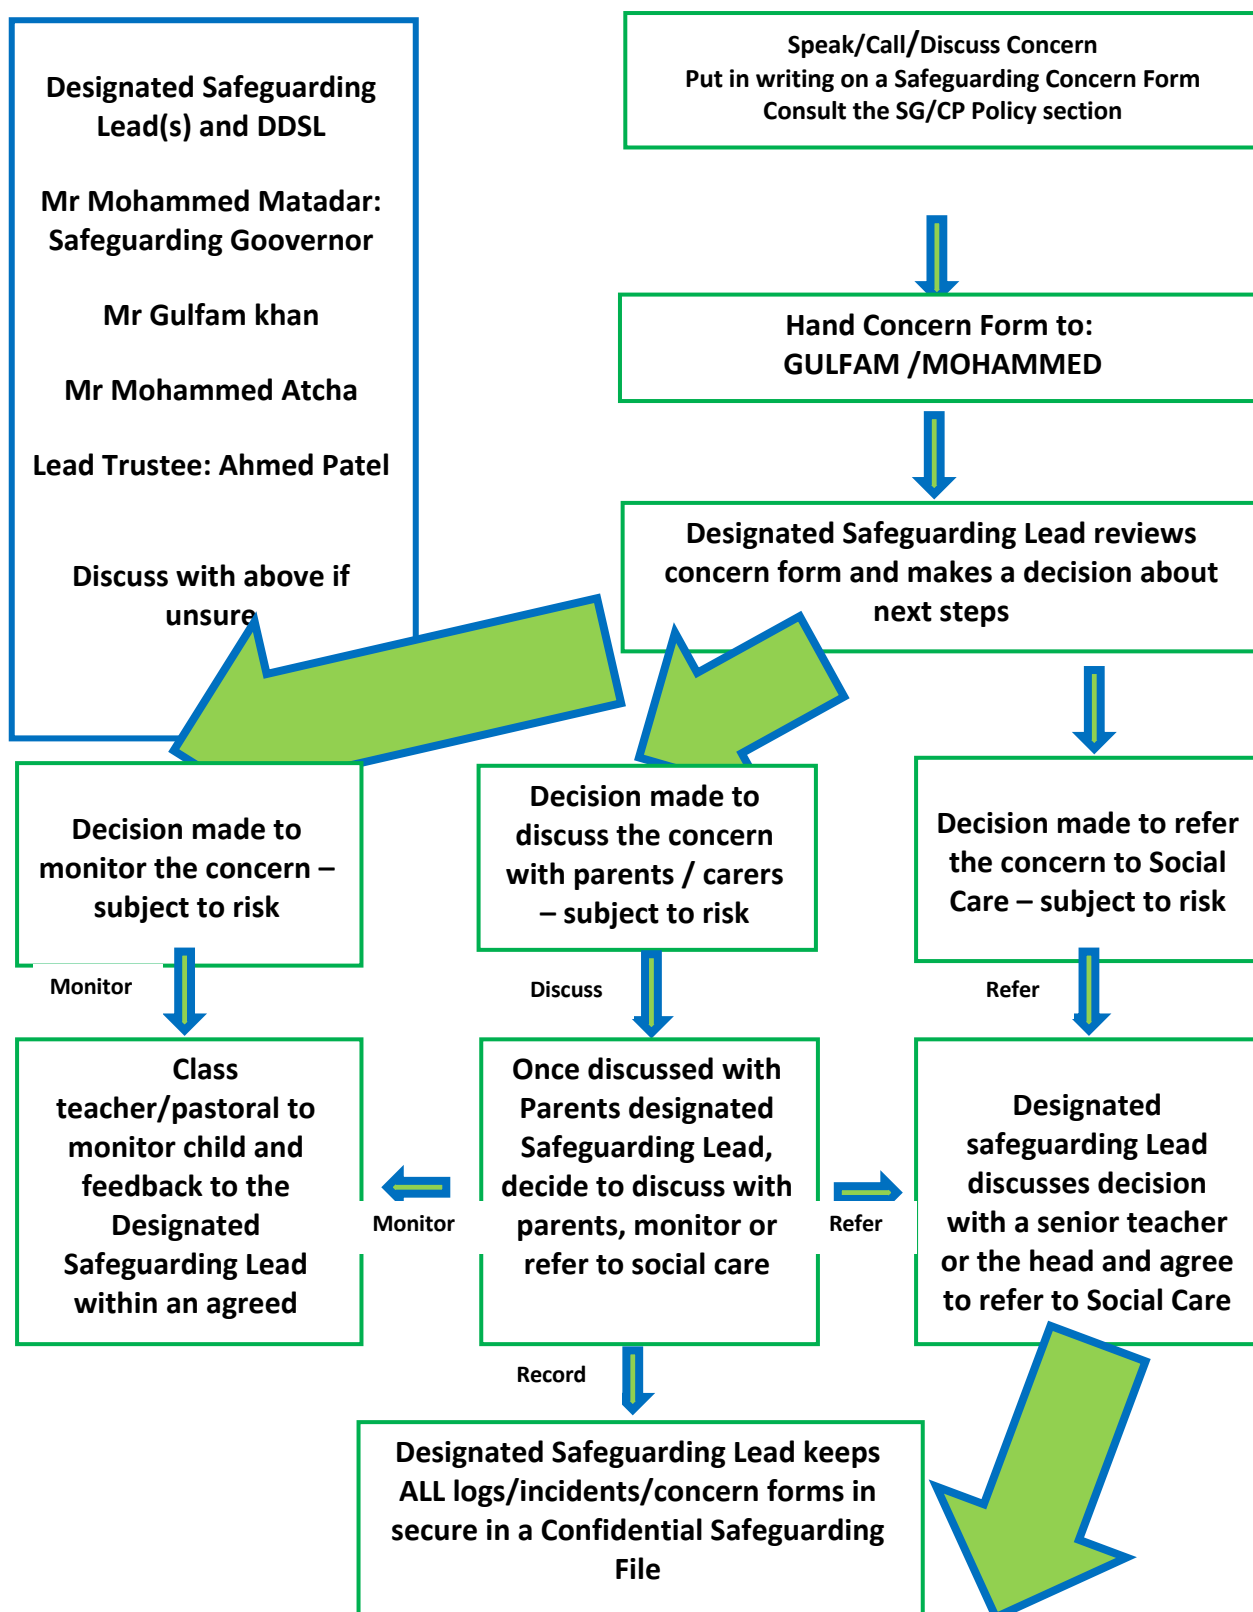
Designated Safeguarding Lead(s) and DDSL

Mr Mohammed Matadar: Safeguarding Goovernor

Mr Gulfam khan

Mr Mohammed Atcha

Lead Trustee: Ahmed Patel

Discuss with above if unsure

Speak/Call/Discuss Concern
Put in writing on a Safeguarding Concern Form
Consult the SG/CP Policy section

Hand Concern Form to:
GULFAM /MOHAMMED

Designated Safeguarding Lead reviews concern form and makes a decision about next steps

Decision made to monitor the concern – subject to risk

Decision made to discuss the concern with parents / carers – subject to risk

Decision made to refer the concern to Social Care – subject to risk

Monitor

Discuss

Refer

Class teacher/pastoral to monitor child and feedback to the Designated Safeguarding Lead within an agreed

Monitor

Once discussed with Parents designated Safeguarding Lead, decide to discuss with parents, monitor or refer to social care

Refer

Designated safeguarding Lead discusses decision with a senior teacher or the head and agree to refer to Social Care

Record

Designated Safeguarding Lead keeps ALL logs/incidents/concern forms in secure in a Confidential Safeguarding File